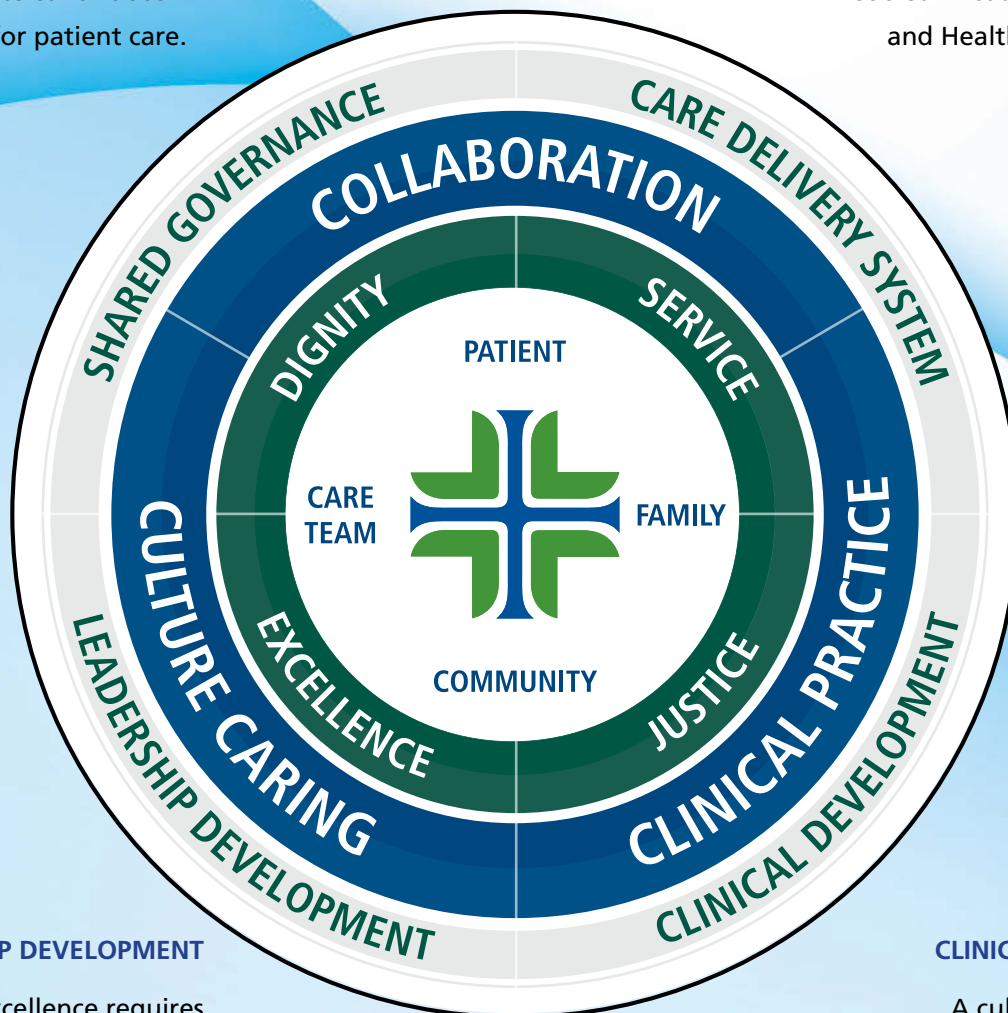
for patient care.

and Healt

SHARED GOVERNANCE

CARE DELIVERY SYSTEM

COLLABORATION

DIGNITY

SERVICE

PATIENT

CARE TEAM

FAMILY

COMMUNITY

EXCELLENCE

JUSTICE

CULTURE CARING

CLINICAL PRACTICE

LEADERSHIP DEVELOPMENT

CLINICAL DEVELOPMENT

P DEVELOPMENT

xcellence requires

CLINIC

A cul